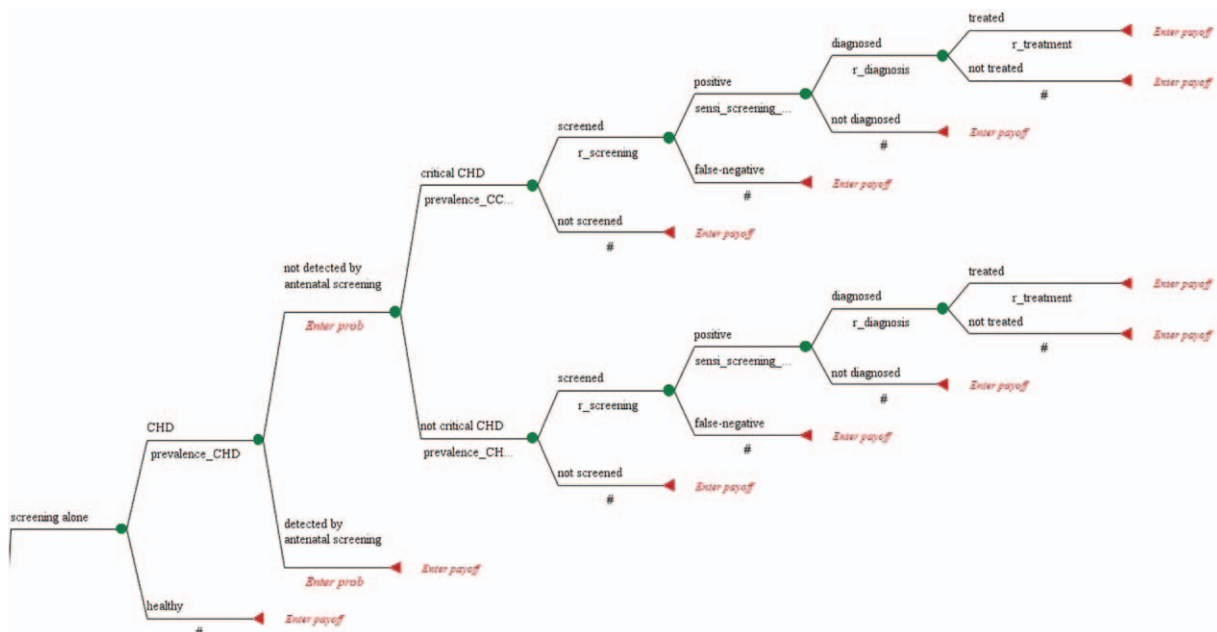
screening alone

CHD
prevalence_CHD

not detected by antenatal screening
Enter prob

critical CHD
prevalence_CC...

screened
r_screening

positive
sensi_screening_...

diagnosed
r_diagnosis

treated
r_treatment
Enter payoff

not treated
#
Enter payoff

not diagnosed
#
Enter payoff

false-negative
#
Enter payoff

not screened
#
Enter payoff

not critical CHD
prevalence_CH...

screened
r_screening

positive
sensi_screening_...

diagnosed
r_diagnosis

treated
r_treatment
Enter payoff

not treated
#
Enter payoff

not diagnosed
#
Enter payoff

false-negative
#
Enter payoff

not screened
#
Enter payoff

detected by antenatal screening
Enter prob
Enter payoff

healthy
#
Enter payoff